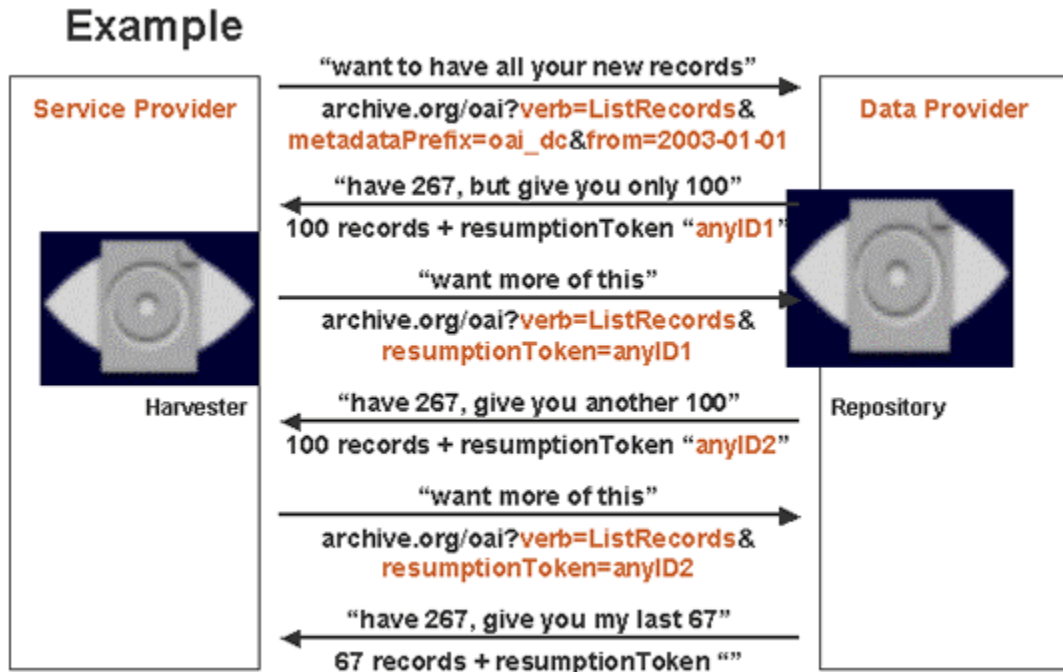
Example

Service Provider

Harvester

Data Provider

Repository

“want to have all your new records”

archive.org/oai?verb=ListRecords&metadataPrefix=oai_dc&from=2003-01-01

“have 267, but give you only 100”

100 records + resumptionToken “anyID1”

“want more of this”

archive.org/oai?verb=ListRecords&resumptionToken=anyID1

“have 267, give you another 100”

100 records + resumptionToken “anyID2”

“want more of this”

archive.org/oai?verb=ListRecords&resumptionToken=anyID2

“have 267, give you my last 67”

67 records + resumptionToken “”